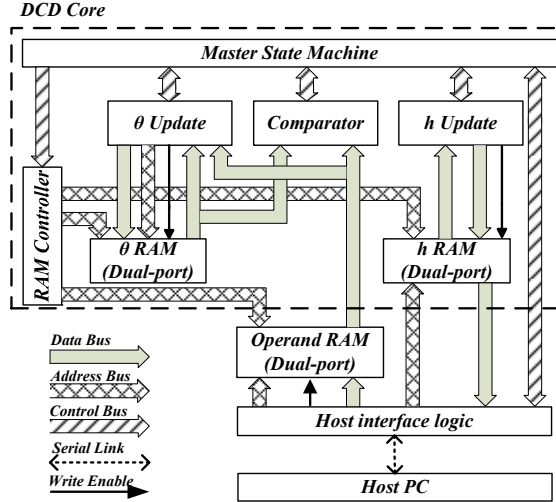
DCD Core

Master State Machine

θ Update

Comparator

h Update

RAM Controller

θ RAM (Dual-port)

h RAM (Dual-port)

Operand RAM (Dual-port)

Host interface logic

Host PC

Data Bus

Address Bus

Control Bus

Serial Link

Write Enable